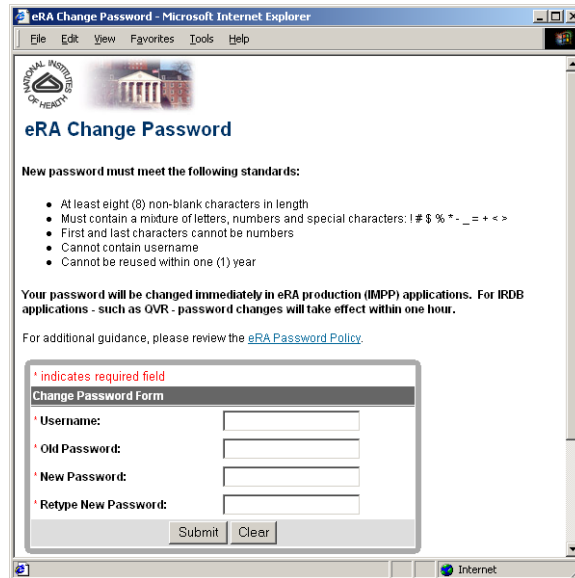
eRA Change Password - Microsoft Internet Explorer

File Edit View Favorites Tools Help

NATIONAL INSTITUTES OF HEALTH

eRA Change Password

New password must meet the following standards:

- At least eight (8) non-blank characters in length
- Must contain a mixture of letters, numbers and special characters: ! # $ % * - _ = + < >
- First and last characters cannot be numbers
- Cannot contain username
- Cannot be reused within one (1) year

Your password will be changed immediately in eRA production (IMPP) applications. For IRDB applications - such as QVR - password changes will take effect within one hour.

For additional guidance, please review the eRA Password Policy.

* indicates required field

Change Password Form

* Username:

* Old Password:

* New Password:

* Retype New Password:

Submit Clear

Internet